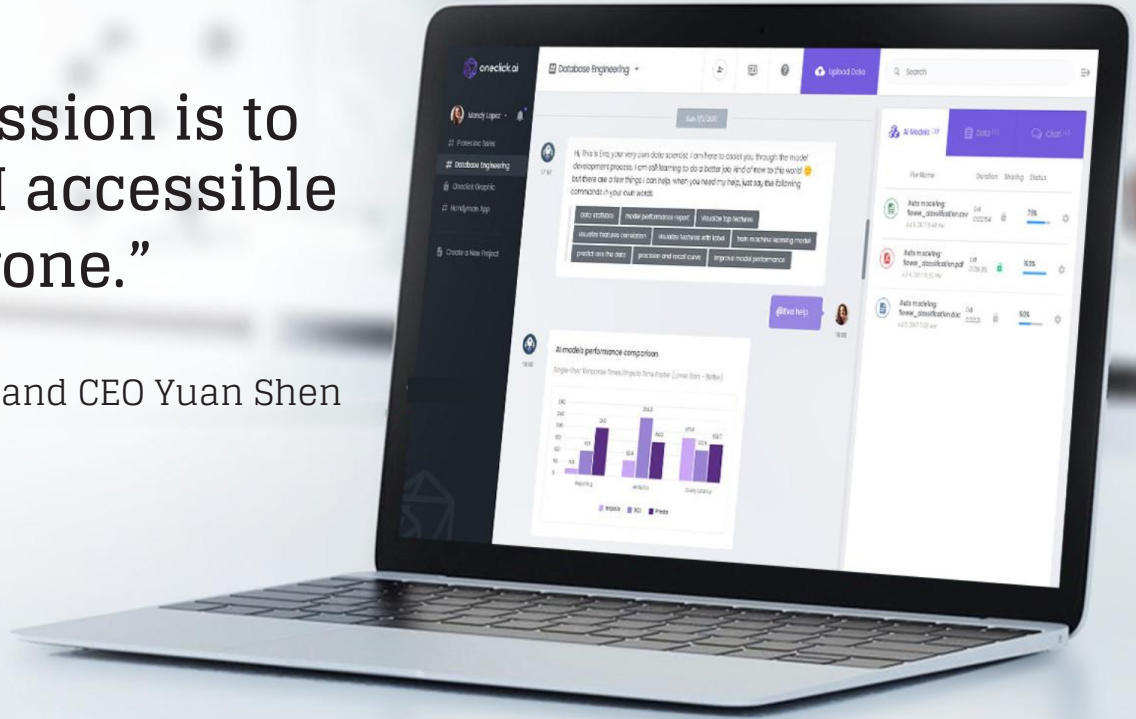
ssion is to
I accessible
yone."

and CEO Yuan Shen

oneclick.ai

Database Engineering

Upload Data

Search

Mandy Lopez

# Potential Sales

# Database Engineering

Oneclick Graphic

# Handyman App

Create a New Project

Hi, this is Eva, your very own data scientist. I am here to assist you through the model development process. I am still learning to do a better job. Kind of new to this world but there are a few things I can help. When you need my help, just say the following commands in your own words:

data statistics

model performance report

visualize top features

visualize features correlation

visualize features with label

train machine learning model

predict use the data

precision and recall curve

improve model performance

give help

AI models performance comparison

AI Models

Data

Chat

File Name

Duration

Sharing

Status

Auto modeling: flower_classification.csv

73%

Auto modeling: flower_classification.pdf

100%

Auto modeling: flower_classification.doc

50%